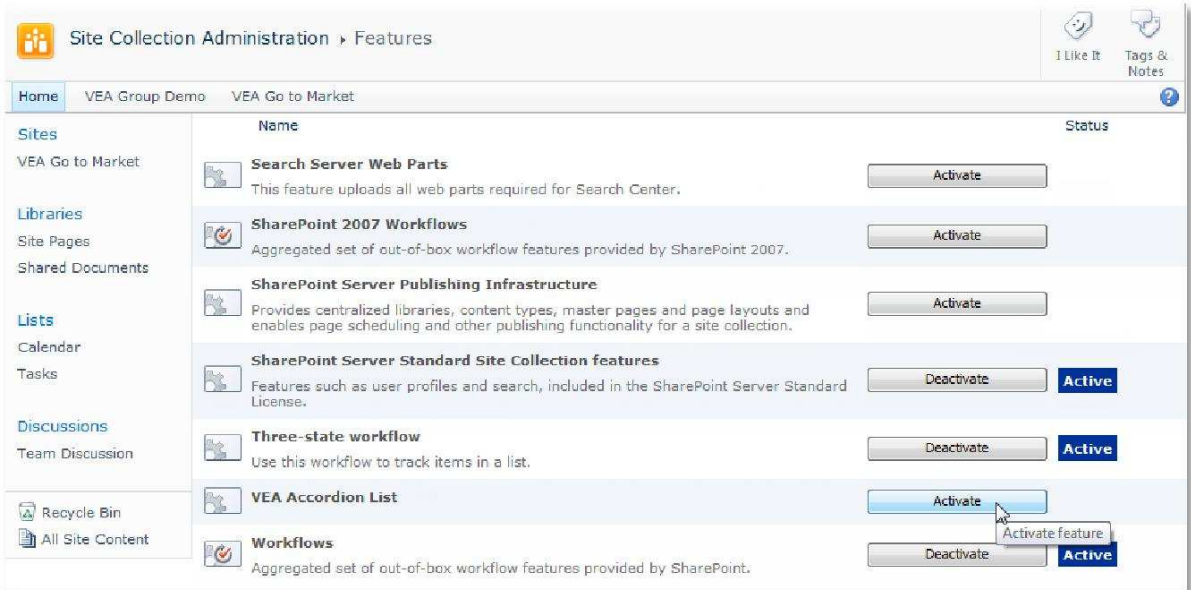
Site Collection Administration ▸ Features

I Like It

Tags & Notes

Home VEA Group Demo VEA Go to Market

Sites
VEA Go to Market

Libraries
Site Pages
Shared Documents

Lists
Calendar
Tasks

Discussions
Team Discussion

Recycle Bin
All Site Content

| Name | | Status |
|---|---|---|
| **Search Server Web Parts** This feature uploads all web parts required for Search Center. | Activate | |
| **SharePoint 2007 Workflows** Aggregated set of out-of-box workflow features provided by SharePoint 2007. | Activate | |
| **SharePoint Server Publishing Infrastructure** Provides centralized libraries, content types, master pages and page layouts and enables page scheduling and other publishing functionality for a site collection. | Activate | |
| **SharePoint Server Standard Site Collection features** Features such as user profiles and search, included in the SharePoint Server Standard License. | Deactivate | Active |
| **Three-state workflow** Use this workflow to track items in a list. | Deactivate | Active |
| **VEA Accordion List** | Activate | |
| **Workflows** Aggregated set of out-of-box workflow features provided by SharePoint. | Deactivate | Active |

Activate feature